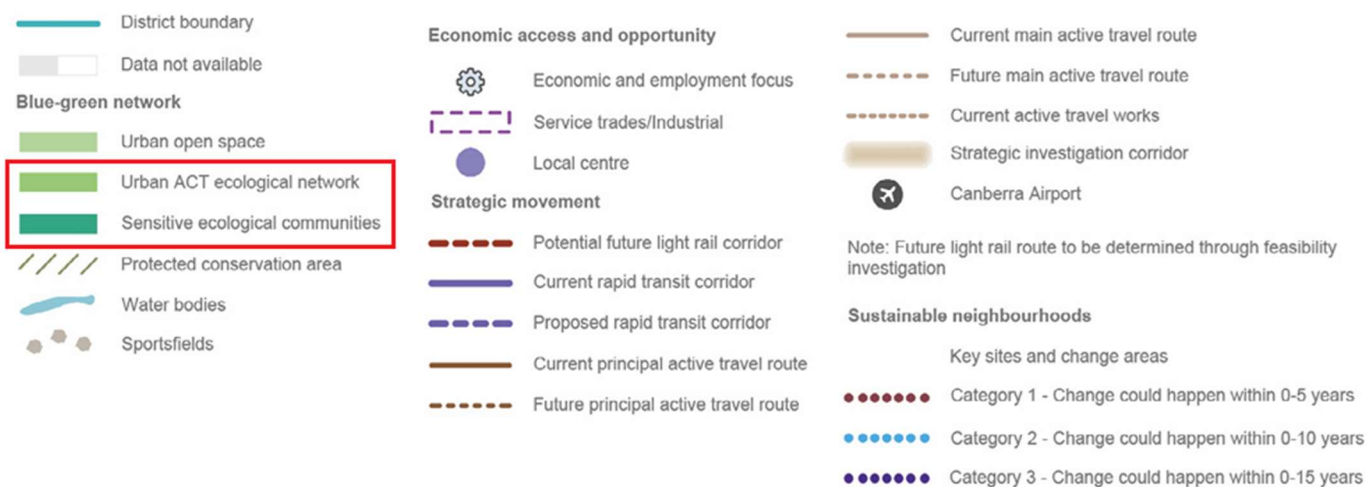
District boundary

Data not available

Blue-green network

Urban open space

Urban ACT ecological network

Sensitive ecological communities

Protected conservation area

Water bodies

Sportsfields

Economic access and opportunity

Economic and employment focus

Service trades/Industrial

Local centre

Strategic movement

Potential future light rail corridor

Current rapid transit corridor

Proposed rapid transit corridor

Current principal active travel route

Future principal active travel route

Current main active travel route

Future main active travel route

Current active travel works

Strategic investigation corridor

Canberra Airport

Note: Future light rail route to be determined through feasibility investigation

Sustainable neighbourhoods

Key sites and change areas

Category 1 - Change could happen within 0-5 years

Category 2 - Change could happen within 0-10 years

Category 3 - Change could happen within 0-15 years